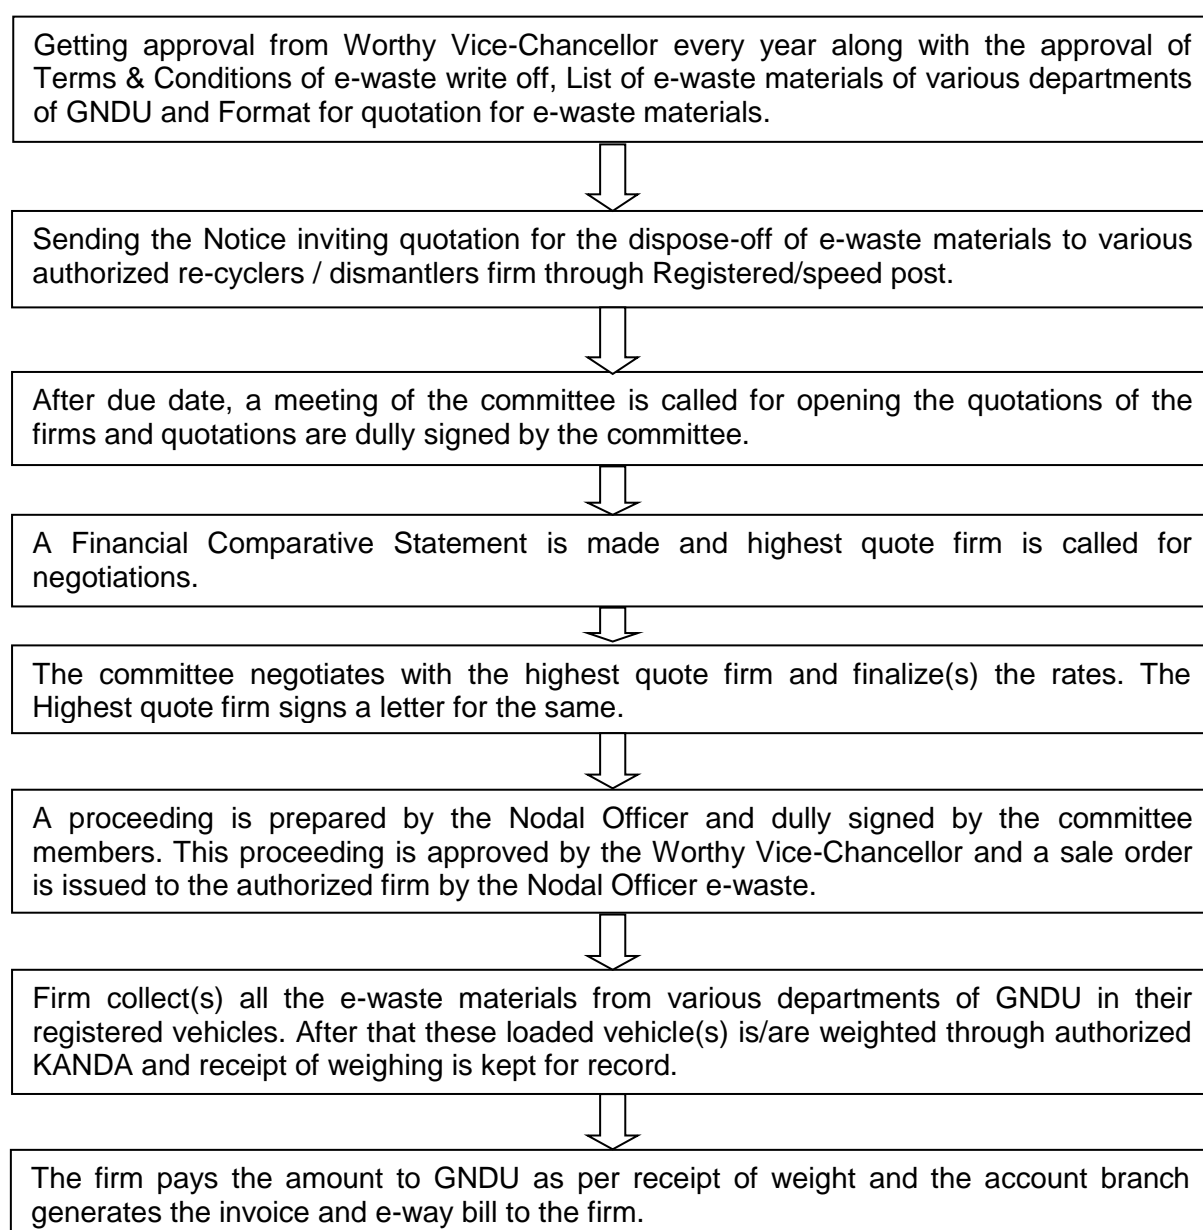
Getting approval from Worthy Vice-Chancellor every year along with the approval of Terms & Conditions of e-waste write off, List of e-waste materials of various departments of GNDU and Format for quotation for e-waste materials.

Sending the Notice inviting quotation for the dispose-off of e-waste materials to various authorized re-cyclers / dismantlers firm through Registered/speed post.

After due date, a meeting of the committee is called for opening the quotations of the firms and quotations are dully signed by the committee.

A Financial Comparative Statement is made and highest quote firm is called for negotiations.

The committee negotiates with the highest quote firm and finalize(s) the rates. The Highest quote firm signs a letter for the same.

A proceeding is prepared by the Nodal Officer and dully signed by the committee members. This proceeding is approved by the Worthy Vice-Chancellor and a sale order is issued to the authorized firm by the Nodal Officer e-waste.

Firm collect(s) all the e-waste materials from various departments of GNDU in their registered vehicles. After that these loaded vehicle(s) is/are weighted through authorized KANDA and receipt of weighing is kept for record.

The firm pays the amount to GNDU as per receipt of weight and the account branch generates the invoice and e-way bill to the firm.